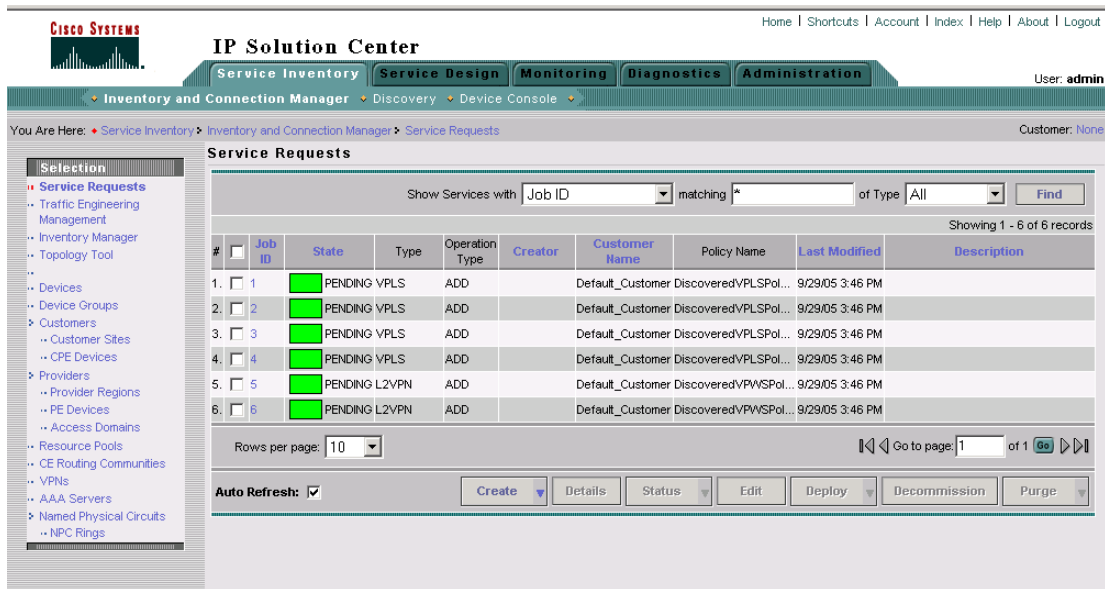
Cisco Systems

IP Solution Center

Home | Shortcuts | Account | Index | Help | About | Logout

Service Inventory | Service Design | Monitoring | Diagnostics | Administration

User: admin

Inventory and Connection Manager | Discovery | Device Console

You Are Here: Service Inventory > Inventory and Connection Manager > Service Requests

Customer: None

Selection
Service Requests
Traffic Engineering Management
Inventory Manager
Topology Tool
Devices
Device Groups
Customers
Customer Sites
CPE Devices
Providers
Provider Regions
PE Devices
Access Domains
Resource Pools
CE Routing Communities
VPNs
AAA Servers
Named Physical Circuits
NPC Rings

Service Requests

Show Services with Job ID matching * of Type All Find

Showing 1 - 6 of 6 records

| # | | Job ID | State | Type | Operation Type | Creator | Customer Name | Policy Name | Last Modified | Description |
|---|---|---|---|---|---|---|---|---|---|---|
| 1. | | 1 | PENDING | VPLS | ADD | | Default_Customer | DiscoveredVPLSPol... | 9/29/05 3:46 PM | |
| 2. | | 2 | PENDING | VPLS | ADD | | Default_Customer | DiscoveredVPLSPol... | 9/29/05 3:46 PM | |
| 3. | | 3 | PENDING | VPLS | ADD | | Default_Customer | DiscoveredVPLSPol... | 9/29/05 3:46 PM | |
| 4. | | 4 | PENDING | VPLS | ADD | | Default_Customer | DiscoveredVPLSPol... | 9/29/05 3:46 PM | |
| 5. | | 5 | PENDING | L2VPN | ADD | | Default_Customer | DiscoveredVPWSPol... | 9/29/05 3:46 PM | |
| 6. | | 6 | PENDING | L2VPN | ADD | | Default_Customer | DiscoveredVPWSPol... | 9/29/05 3:46 PM | |

Rows per page: 10

Go to page: 1 of 1 Go

Auto Refresh:

Create | Details | Status | Edit | Deploy | Decommission | Purge